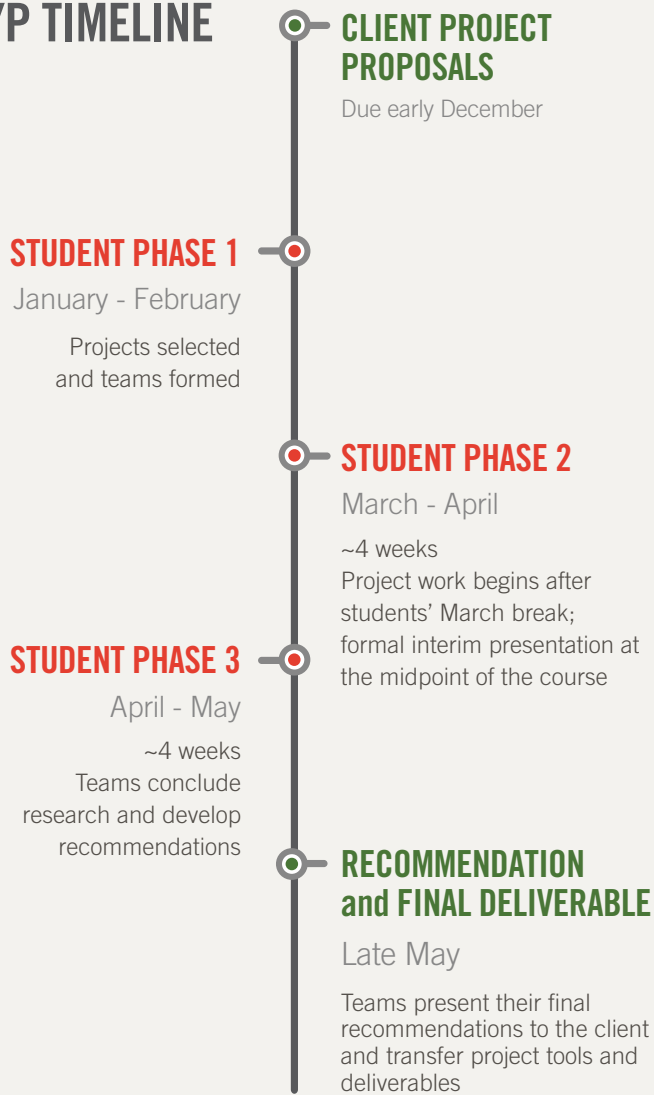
YP TIMELINE

CLIENT PROJECT PROPOSALS
Due early December

STUDENT PHASE 1
January - February
Projects selected and teams formed

STUDENT PHASE 2
March - April
~4 weeks
Project work begins after students' March break; formal interim presentation at the midpoint of the course

STUDENT PHASE 3
April - May
~4 weeks
Teams conclude research and develop recommendations

RECOMMENDATION and FINAL DELIVERABLE
Late May
Teams present their final recommendations to the client and transfer project tools and deliverables